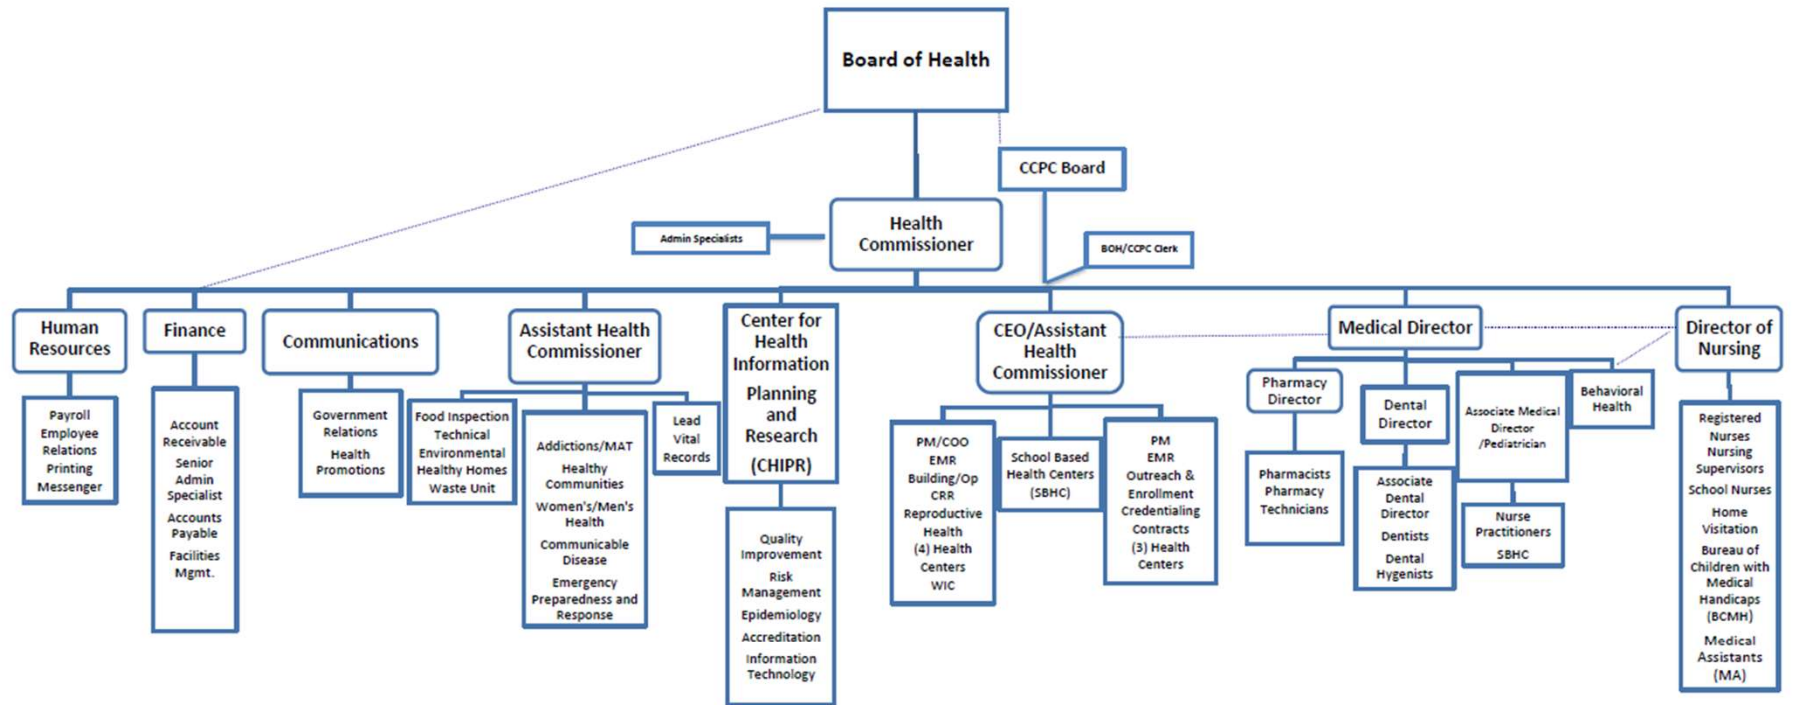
Board of Health

CCPC Board

Health Commissioner

Admin Specialists

BOH/CCPC Clerk

Human Resources

Payroll
Employee Relations
Printing
Messenger

Finance

Account Receivable
Senior Admin Specialist
Accounts Payable
Facilities Mgmt.

Communications

Government Relations
Health Promotions

Assistant Health Commissioner

Food Inspection
Technical
Environmental
Healthy Homes
Waste Unit

Addictions/MAT
Healthy Communities
Women's/Men's Health
Communicable Disease
Emergency Preparedness and Response

Lead
Vital Records

Center for Health Information
Planning and Research
(CHIPR)

Quality Improvement
Risk Management
Epidemiology
Accreditation
Information Technology

CEO/Assistant Health Commissioner

PM/COO
EMR
Building/Op
CRR
Reproductive Health
(4) Health Centers
WIC

School Based Health Centers (SBHC)

PM
EMR
Outreach & Enrollment
Credentialing
Contracts
(3) Health Centers

Medical Director

Pharmacy Director

Pharmacists
Pharmacy Technicians

Dental Director

Associate Dental Director
Dentists
Dental Hygenists

Associate Medical Director /Pediatrician

Nurse Practitioners
SBHC

Behavioral Health

Director of Nursing

Registered Nurses
Nursing Supervisors
School Nurses
Home Visitation
Bureau of Children with Medical Handicaps (BCMH)
Medical Assistants (MA)